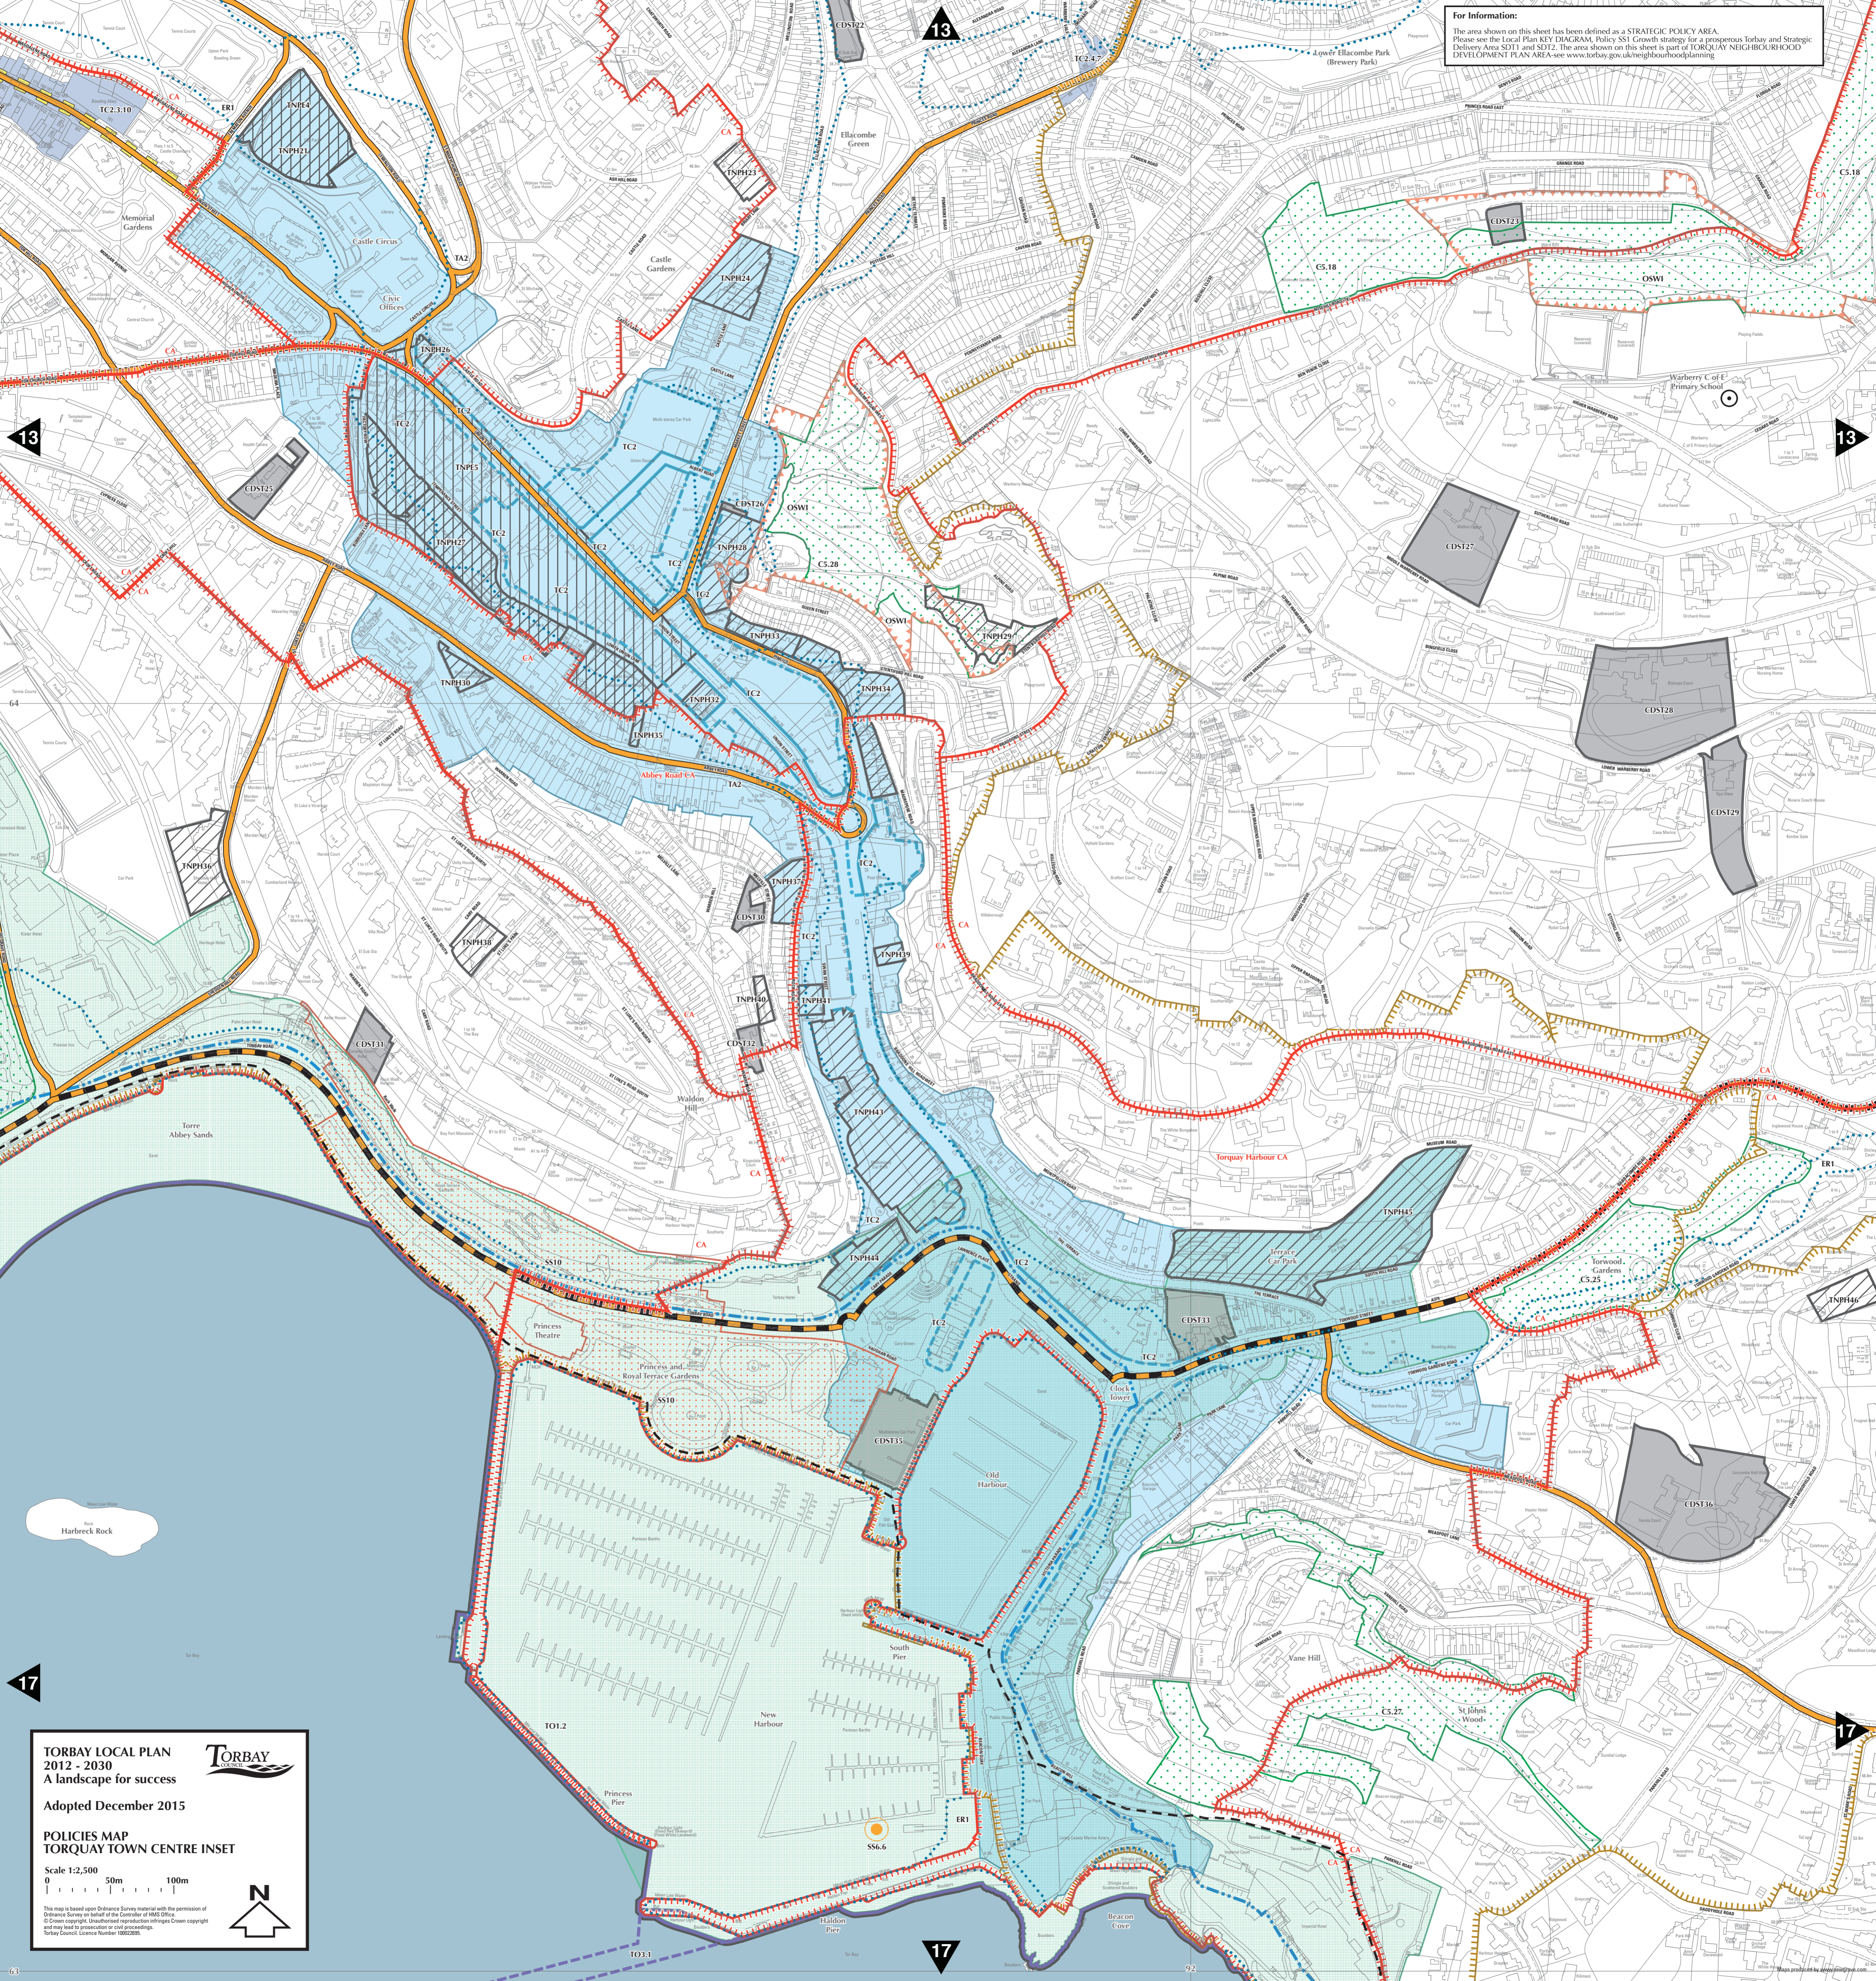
For Information:
The area shown on this sheet has been defined as a STRATEGIC POLICY AREA. Please see the Local Plan KEY DIAGRAM, Policy SS1 Growth strategy for a prosperous Torbay and Strategic Delivery Area SDT1 and SDT2. The area shown on this sheet is part of TORQUAY NEIGHBOURHOOD DEVELOPMENT PLAN AREA-see www.torbay.gov.uk/neighbourhoodplanning

13

13

13

17

17

17

CDST22
Lower Ellacombe Park (Brewery Park)
TC2.4
Ellacombe Green
TNPH23
TNPH4
TNPH21
TC2.3.10
ER1
CA
Memorial Gardens
Castle Circus
Civic Offices
TA2
Castle Gardens
TNPH24
C5.18
CDST23
OSW1
C5.18
Warberry C of E Primary School
TNPH26
TC2
TC2
TC2
TC2
TC2
TC2
TNPH5
TNPH27
CDST26
TNPH28
OSW1
C5.28
OSW1
TNPH29
CDST25
CDST27
CDST28
CDST29
TNPH33
TNPH34
TNPH30
TNPH32
TNPH35
Abbey Road CA
TA2
TNPH36
TNPH37
CDST30
TNPH38
TNPH39
TNPH40
TNPH41
CDST32
CDST31
Waldon Hill
TNPH42
Torre Abbey Sands
Torquay Harbour CA
TNPH45
Terrace Car Park
TNPH44
ER1
Torwood Gardens
C5.25
TNPH46
SS10
SS10
Princess Theatre
Princess and Royal Terrace Gardens
CDST33
CDST35
Old Harbour
Clock Tower
CDST36
Harbreck Rock
Vane Hill
C5.27
St John's Wood
South Pier
New Harbour
TO1.2
Princess Pier
ER1
SS6.6
Haldon Pier
Beacon Cove
TO3.1

TORBAY LOCAL PLAN
2012 - 2030
A landscape for success
TORBAY COUNCIL
Adopted December 2015
POLICIES MAP
TORQUAY TOWN CENTRE INSET
Scale 1:2,500
0 50m 100m
N
This map is based upon Ordnance Survey material with the permission of Ordnance Survey on behalf of the Controller of HMSO Office. © Crown copyright. Unauthorised reproduction infringes Crown copyright and may lead to prosecution or civil proceedings. Torbay Council. Licence Number 100022695.